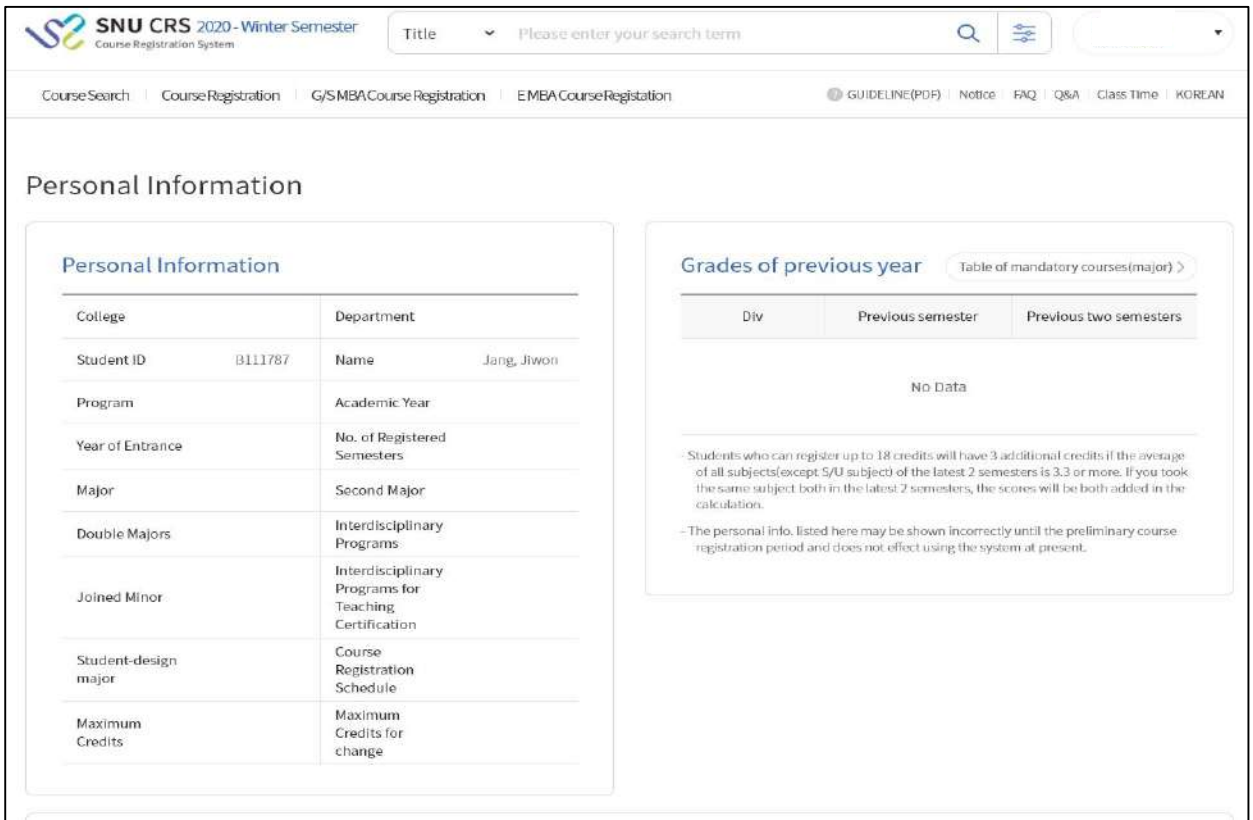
SNU CRS 2020 - Winter Semester
Course Registration System

Title

Please enter your search term

Course Search | Course Registration | G/S MBA Course Registration | EMBA Course Registation

GUIDELINE(PDF) | Notice | FAQ | Q&A | Class Time | KOREAN

Personal Information

Personal Information

| College | | Department | |
|---|---|---|---|
| Student ID | B111787 | Name | Jang, Jiwon |
| Program | | Academic Year | |
| Year of Entrance | | No. of Registered Semesters | |
| Major | | Second Major | |
| Double Majors | | Interdisciplinary Programs | |
| Joined Minor | | Interdisciplinary Programs for Teaching Certification | |
| Student-design major | | Course Registration Schedule | |
| Maximum Credits | | Maximum Credits for change | |

Grades of previous year

Table of mandatory courses(major) >

| Div | Previous semester | Previous two semesters |
|---|---|---|

No Data

- Students who can register up to 18 credits will have 3 additional credits if the average of all subjects(except S/U subject) of the latest 2 semesters is 3.3 or more. If you took the same subject both in the latest 2 semesters, the scores will be both added in the calculation.

- The personal info. listed here may be shown incorrectly until the preliminary course registration period and does not effect using the system at present.